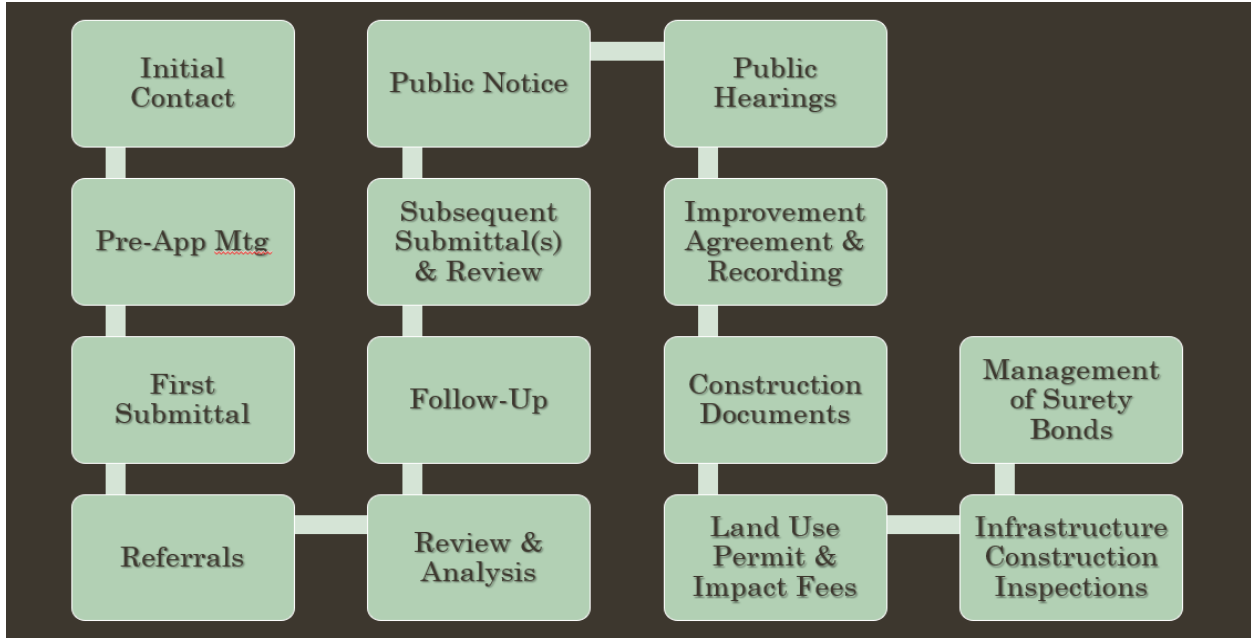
Initial Contact

Pre-App Mtg

First Submittal

Referrals

Review & Analysis

Follow-Up

Subsequent Submittal(s) & Review

Public Notice

Public Hearings

Improvement Agreement & Recording

Construction Documents

Land Use Permit & Impact Fees

Infrastructure Construction Inspections

Management of Surety Bonds